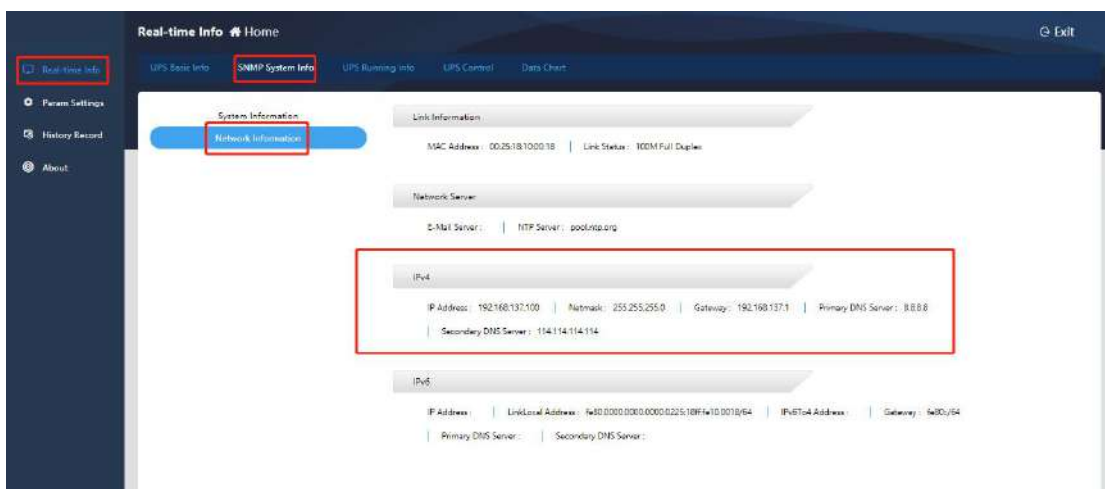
Real-time Info Home

Exit

Real-time Info

Param Settings

History Record

About

UPS Basic Info | SNMP System Info | UPS Running Info | UPS Control | Data Chart

System Information

Network Information

Link Information

MAC Address : 00:25:18:10:00:18 | Link Status : 100M Full Duplex

Network Server

E-Mail Server : | NTP Server : pool.ntp.org

IPv4

IP Address : 192.168.137.100 | Netmask : 255.255.255.0 | Gateway : 192.168.137.1 | Primary DNS Server : 8.8.8.8

| Secondary DNS Server : 114.114.114.114

IPv6

IP Address : | LinkLocal Address : fe80:0000:0000:0000:0225:18ff:fe10:0018/64 | IPv6To4 Address : | Gateway : fe80::/64

| Primary DNS Server : | Secondary DNS Server :